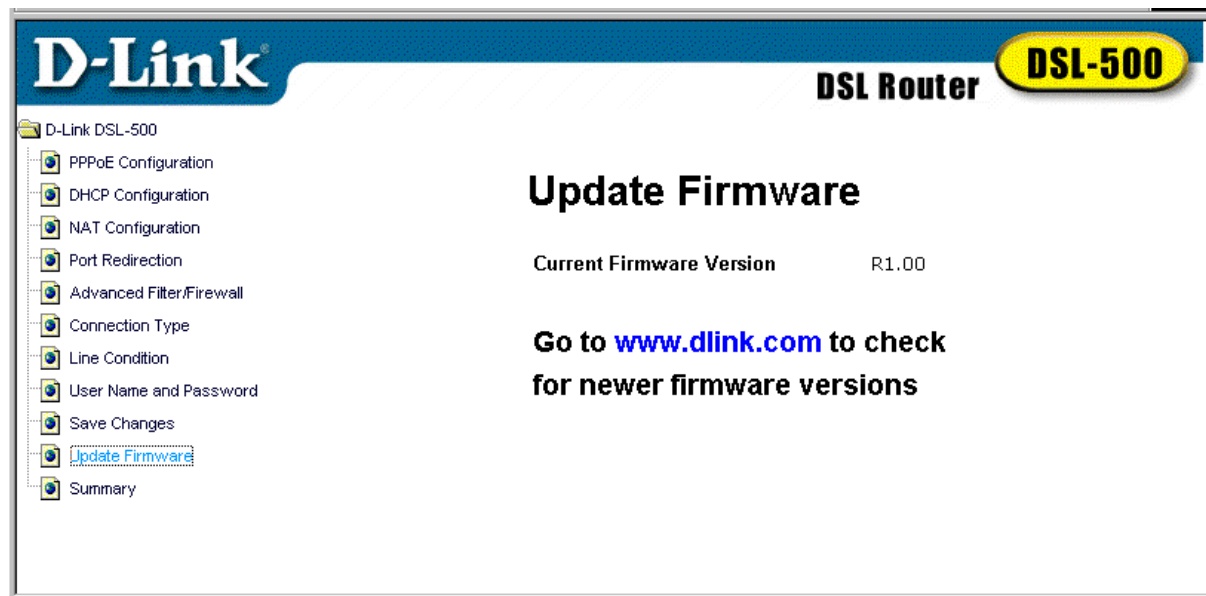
D-Link®

DSL Router

DSL-500

D-Link DSL-500

PPPoE Configuration

DHCP Configuration

NAT Configuration

Port Redirection

Advanced Filter/Firewall

Connection Type

Line Condition

User Name and Password

Save Changes

Update Firmware

Summary

Update Firmware

Current Firmware Version R1.00

Go to www.dlink.com to check for newer firmware versions